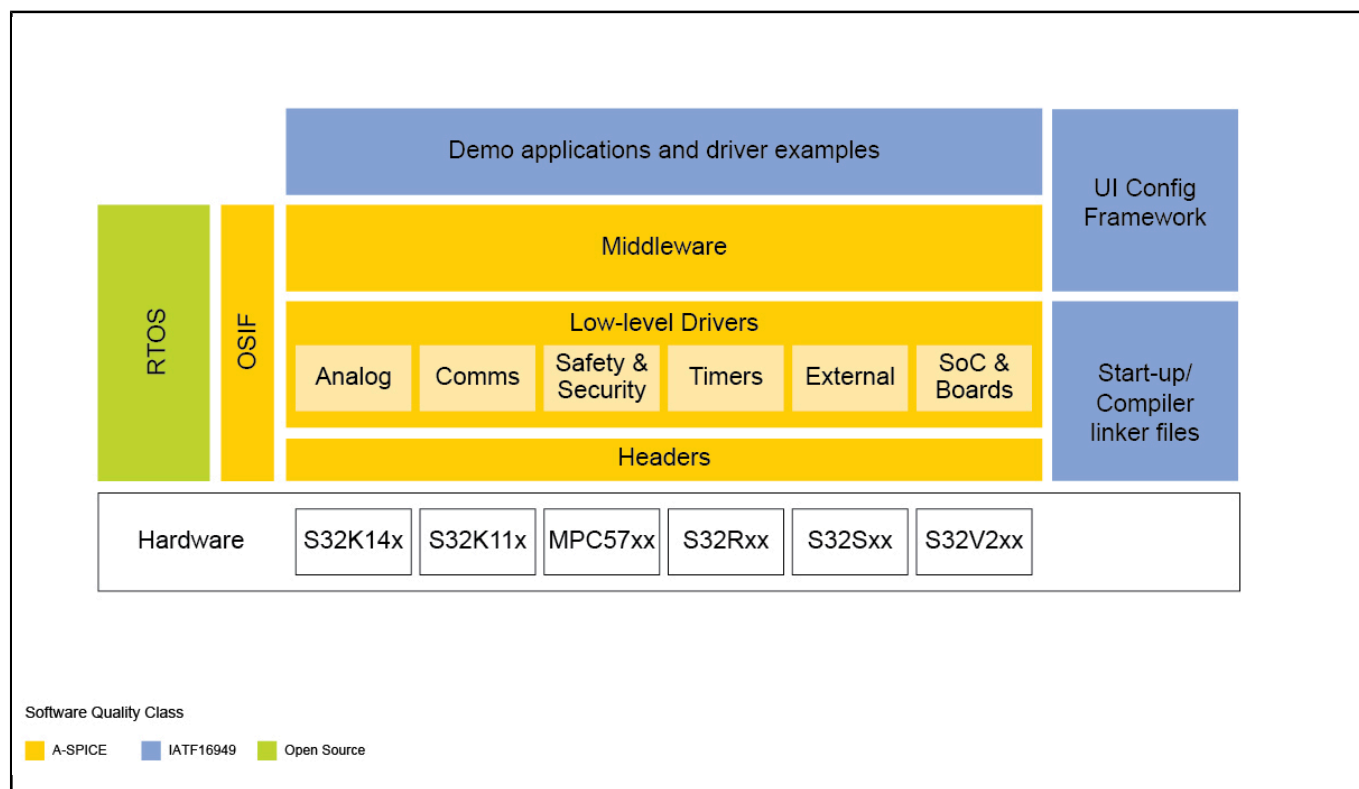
Demo applications and driver examples

UI Config Framework

RTOS

OSIF

Middleware

Low-level Drivers

Analog

Comms

Safety & Security

Timers

External

SoC & Boards

Start-up/ Compiler linker files

Headers

Hardware

S32K14x

S32K11x

MPC57xx

S32Rxx

S32Sxx

S32V2xx

Software Quality Class

A-SPICE

IATF16949

Open Source